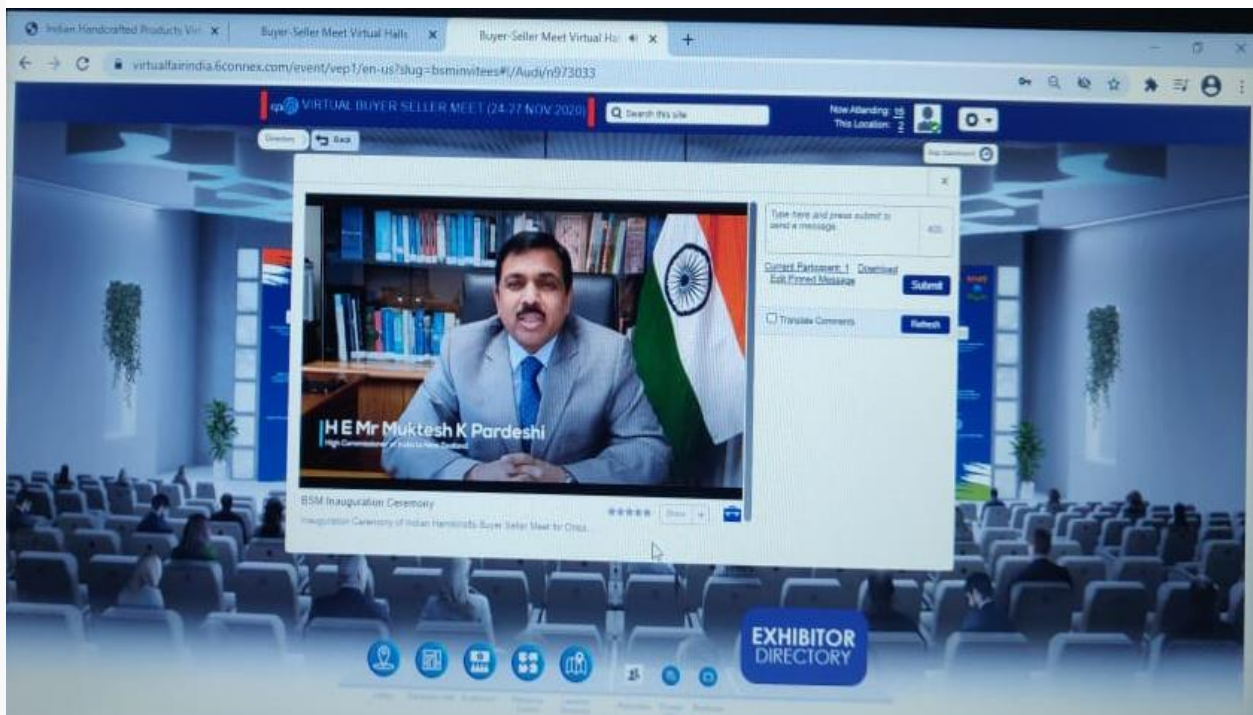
Indian Handcrafted Products Vir ×
Buyer-Seller Meet Virtual Halls ×
Buyer-Seller Meet Virtual Ha ×
+

virtualfairindia.6connex.com/event/vep1/en-us?slug=bsmimvitees#!/Audi/n973033

VIRTUAL BUYER SELLER MEET (24-27 NOV 2020)
Search this site
Now Attending: 16
This Location: 2

Directory
Back

×

H E Mr Muktesh K Pardeshi
High Commissioner of India to New Zealand

BSM Inauguration Ceremony
Inauguration Ceremony of Indian Handicrafts Buyer Seller Meet for Crisp...
Share

Type here and press submit to send a message.
400
Current Participant: 1
Download
Edit Pinned Message
Submit
Translate Comments
Refresh

EXHIBITOR DIRECTORY